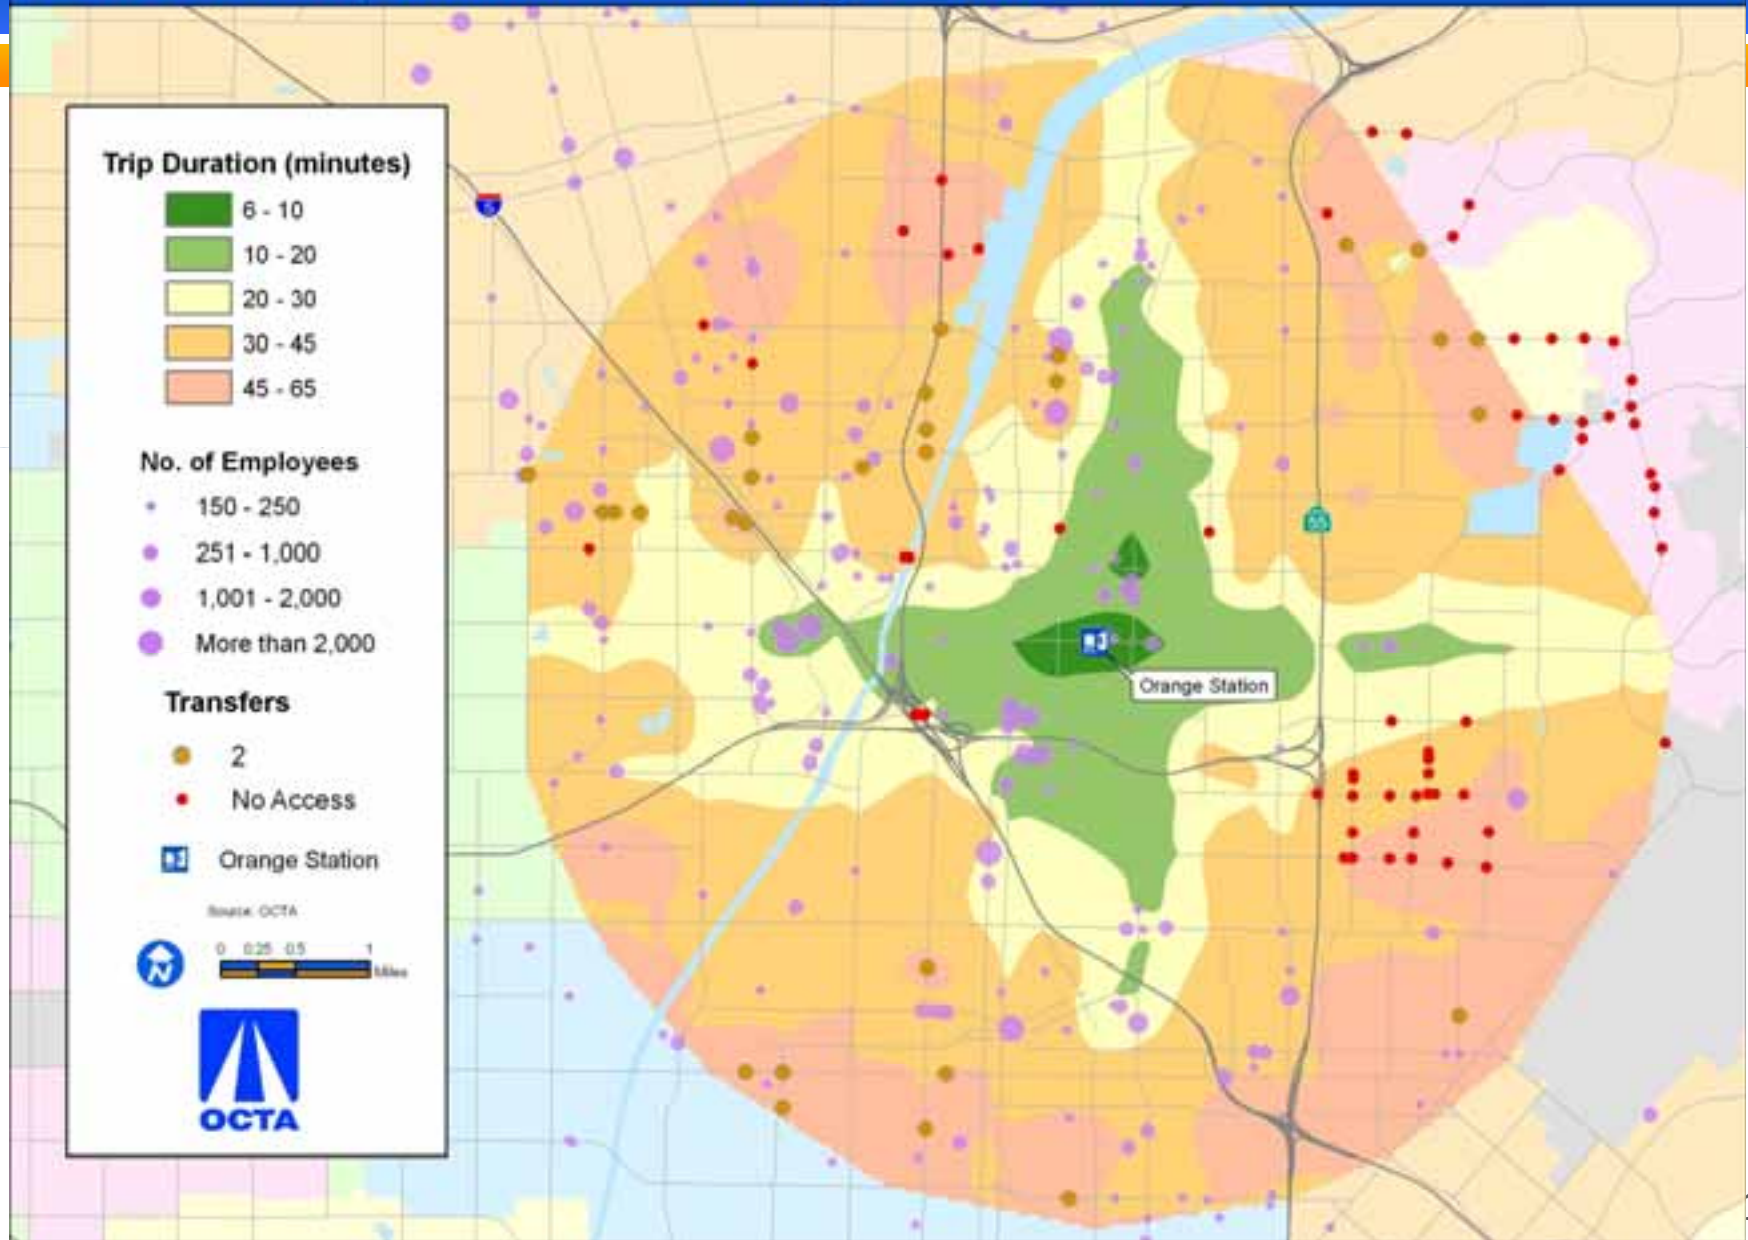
Trip Duration (minutes)

6 - 10

10 - 20

20 - 30

30 - 45

45 - 65

No. of Employees

150 - 250

251 - 1,000

1,001 - 2,000

More than 2,000

Transfers

2

No Access

Orange Station

Source: OCTA

N

0 0.25 0.5 1 Miles

OCTA

5

55

Orange Station